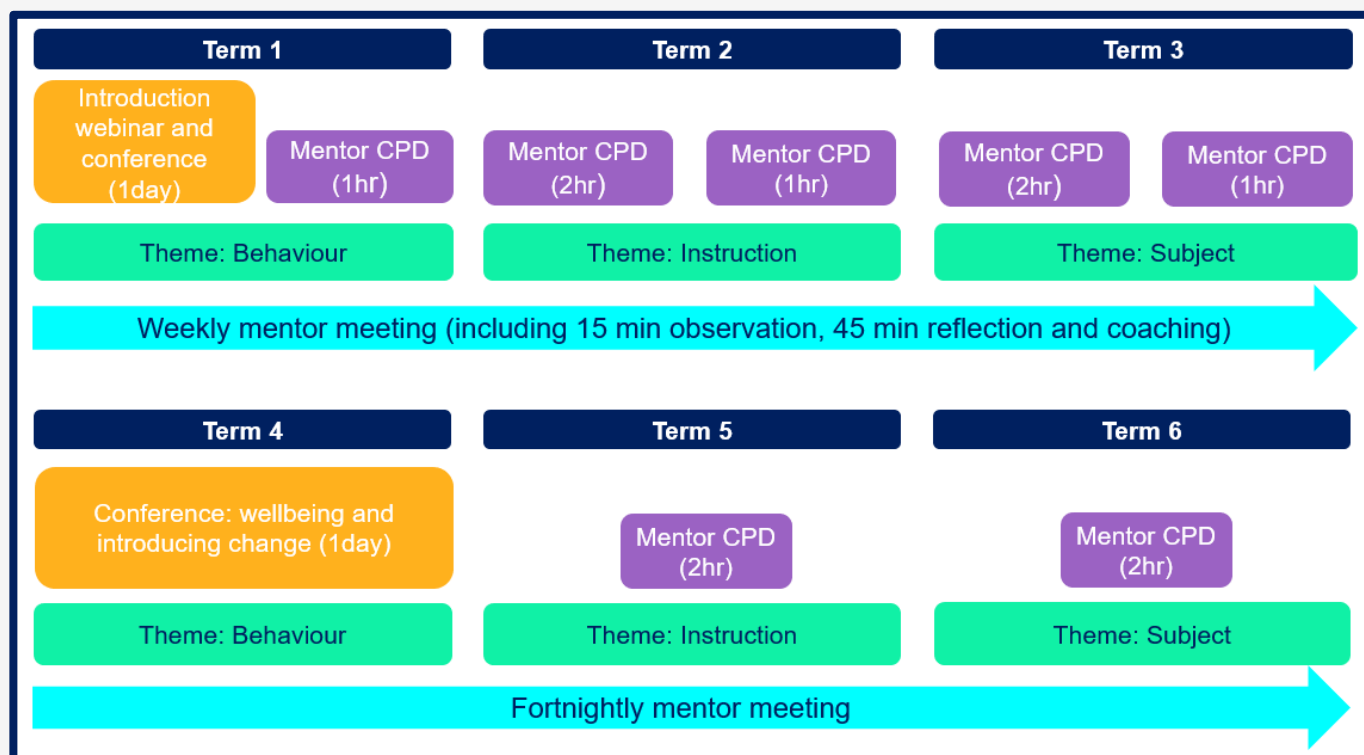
Term 1

Term 2

Term 3

Introduction webinar and conference (1day)

Mentor CPD (1hr)

Mentor CPD (2hr)

Mentor CPD (1hr)

Mentor CPD (2hr)

Mentor CPD (1hr)

Theme: Behaviour

Theme: Instruction

Theme: Subject

Weekly mentor meeting (including 15 min observation, 45 min reflection and coaching)

Term 4

Term 5

Term 6

Conference: wellbeing and introducing change (1day)

Mentor CPD (2hr)

Mentor CPD (2hr)

Theme: Behaviour

Theme: Instruction

Theme: Subject

Fortnightly mentor meeting